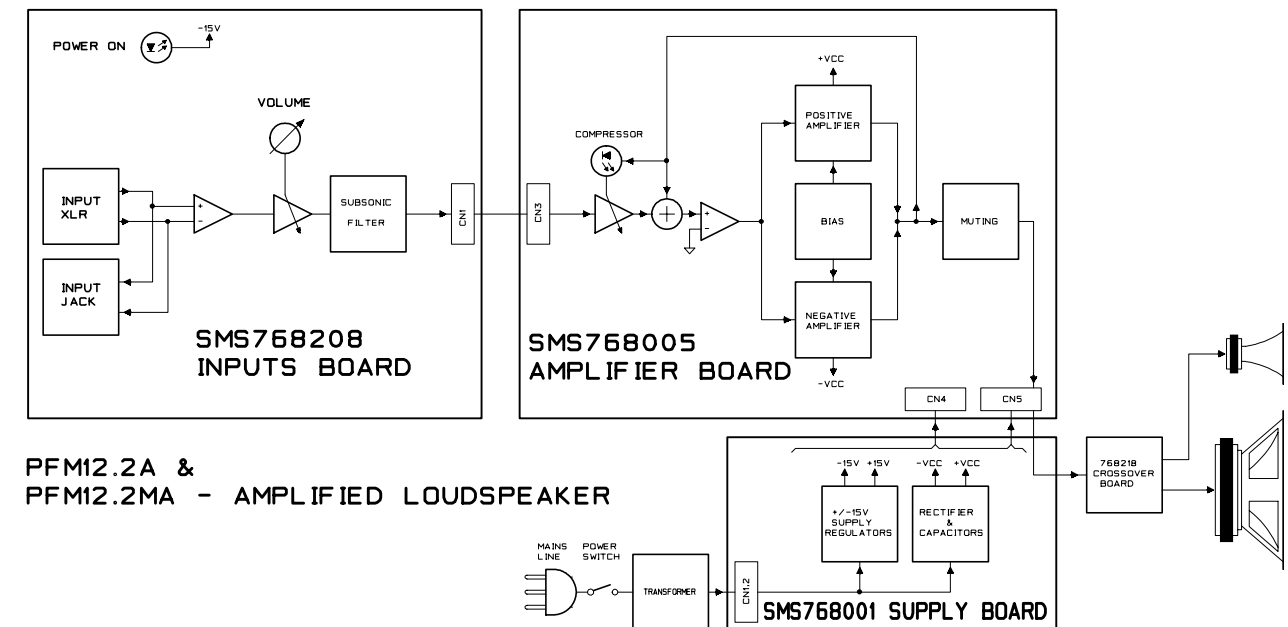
POWER ON

-15V

VOLUME

INPUT XLR

INPUT JACK

SUBSONIC FILTER

CN1

SMS768208 INPUTS BOARD

+VCC

COMPRESSOR

POSITIVE AMPLIFIER

CN3

BIAS

MUTING

NEGATIVE AMPLIFIER

SMS768005 AMPLIFIER BOARD

-VCC

CN4

CN5

PFM12.2A &
PFM12.2MA - AMPLIFIED LOUDSPEAKER

-15V +15V

-VCC +VCC

+/-15V SUPPLY REGULATORS

RECTIFIER & CAPACITORS

768218 CROSSOVER BOARD

MAINS LINE

POWER SWITCH

TRANSFORMER

CN1,2

SMS768001 SUPPLY BOARD